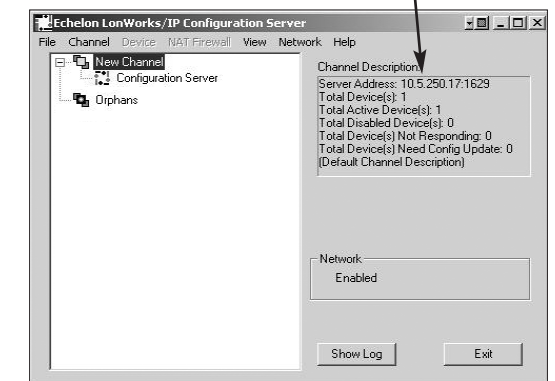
Echelon LonWorks/IP Configuration Server

File Channel Device NAT Firewall View Network Help

New Channel
Configuration Server
Orphans

Channel Description
Server Address: 10.5.250.17:1629
Total Device(s): 1
Total Active Device(s): 1
Total Disabled Device(s): 0
Total Device(s) Not Responding: 0
Total Device(s) Need Config Update: 0
(Default Channel Description)

Network
Enabled

Show Log
Exit